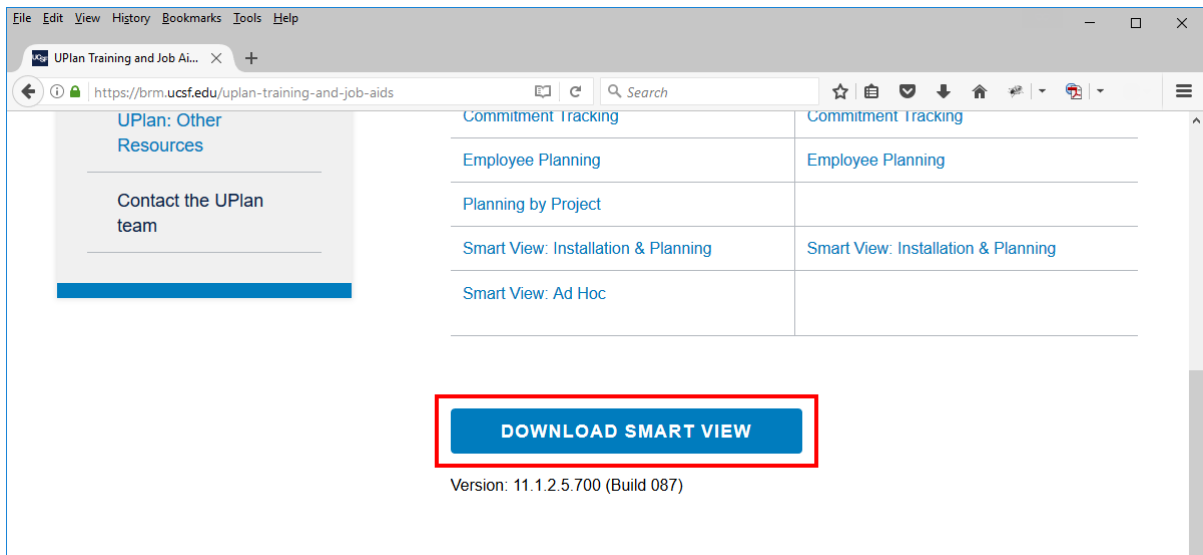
File Edit View History Bookmarks Tools Help

UPlan Training and Job Ai...

https://brm.ucsf.edu/uplan-training-and-job-aids

Search

UPlan: Other Resources

Contact the UPlan team

| | |
|---|---|
| Commitment Tracking | Commitment Tracking |
| Employee Planning | Employee Planning |
| Planning by Project | |
| Smart View: Installation & Planning | Smart View: Installation & Planning |
| Smart View: Ad Hoc | |

DOWNLOAD SMART VIEW

Version: 11.1.2.5.700 (Build 087)